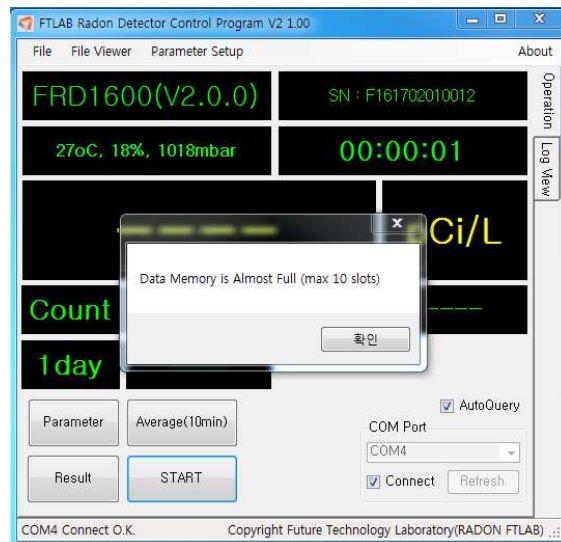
FTLAB Radon Detector Control Program V2 1.00

File File Viewer Parameter Setup About

Operation

Log View

FRD1600(V2.0.0)

SN : F161702010012

27oC, 18%, 1018mbar

00:00:01

Ci/L

Count

1day

Data Memory is Almost Full (max 10 slots)

확인

Parameter

Average(10min)

AutoQuery

COM Port

COM4

Result

START

Connect

Refresh

COM4 Connect O.K.

Copyright Future Technology Laboratory(RADON FTLAB)